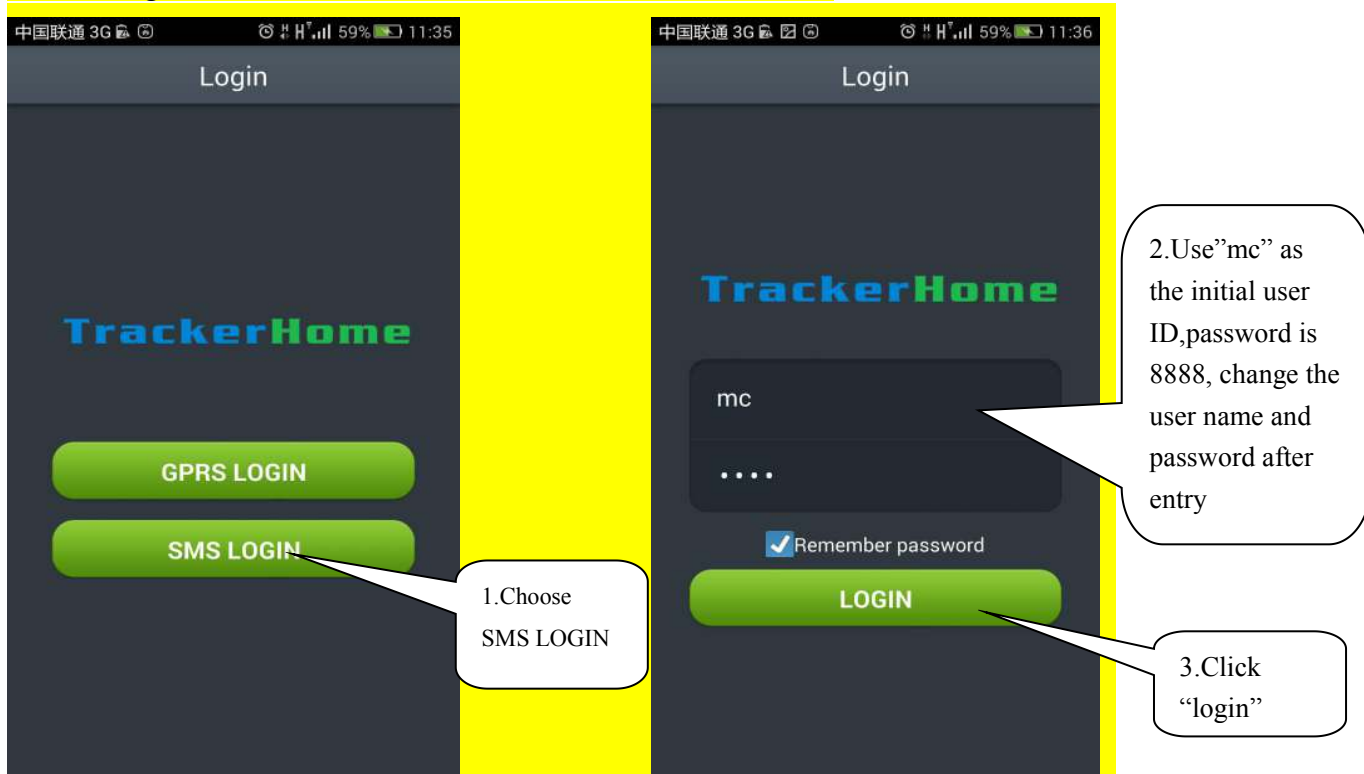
中国联通 3G 59% 11:35

Login

TrackerHome

GPRS LOGIN

SMS LOGIN

1.Choose SMS LOGIN

中国联通 3G 59% 11:36

Login

TrackerHome

mc

••••

Remember password

LOGIN

2.Use"mc" as the initial user ID,password is 8888, change the user name and password after entry

3.Click "login"